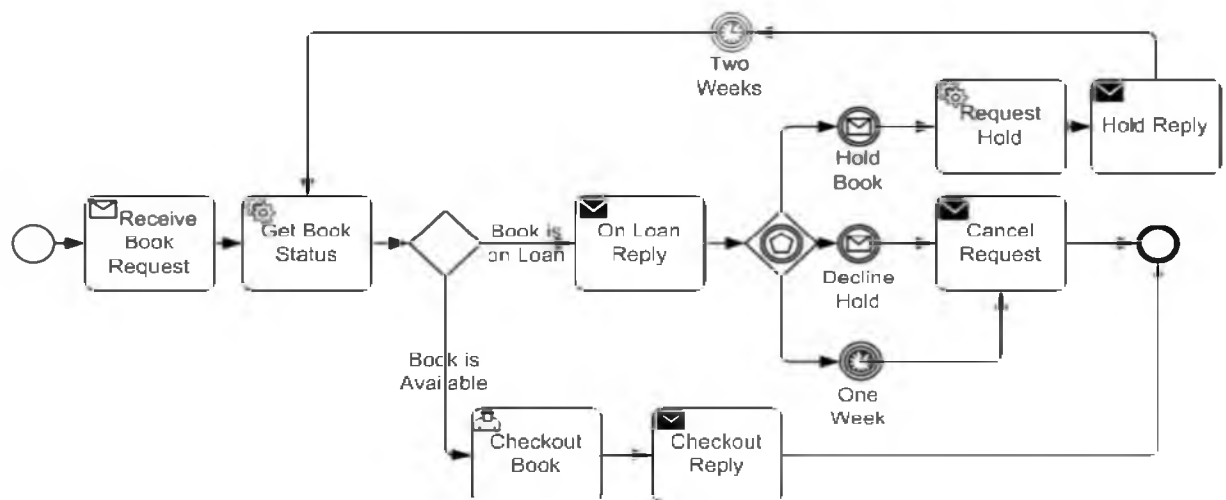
Two Weeks

Receive Book Request

Get Book Status

Book is on Loan

On Loan Reply

Hold Book

Request Hold

Hold Reply

Decline Hold

Cancel Request

One Week

Book is Available

Checkout Book

Checkout Reply